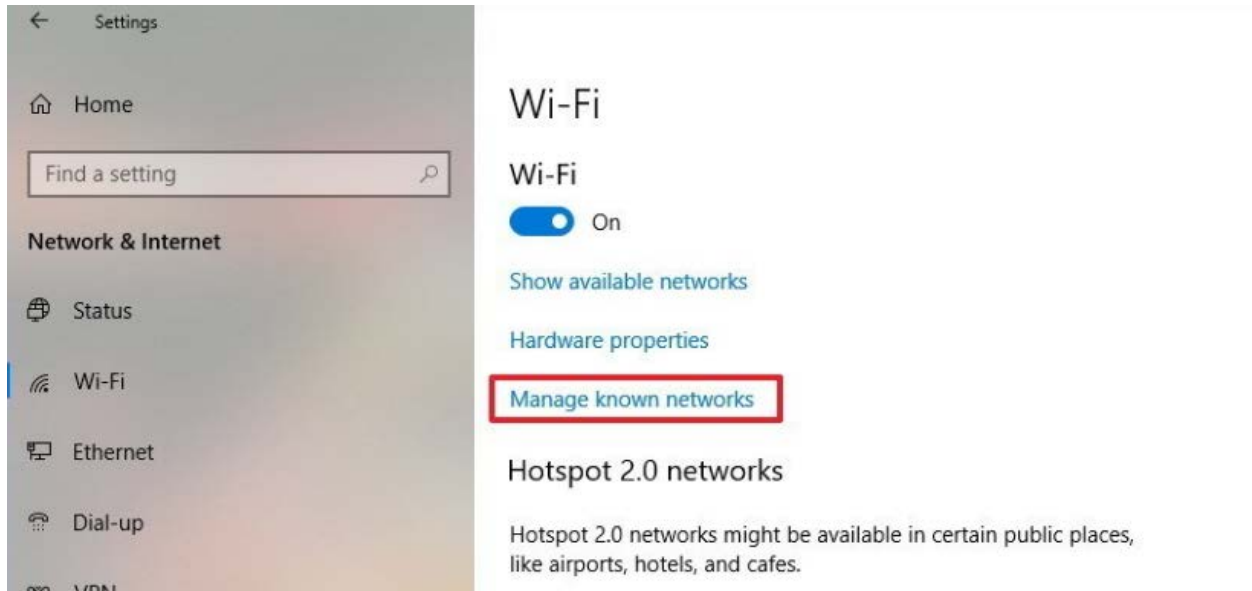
← Settings

Home

Find a setting

Network & Internet

Status

Wi-Fi

Ethernet

Dial-up

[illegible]

Wi-Fi

Wi-Fi

On

Show available networks

Hardware properties

Manage known networks

Hotspot 2.0 networks

Hotspot 2.0 networks might be available in certain public places, like airports, hotels, and cafes.